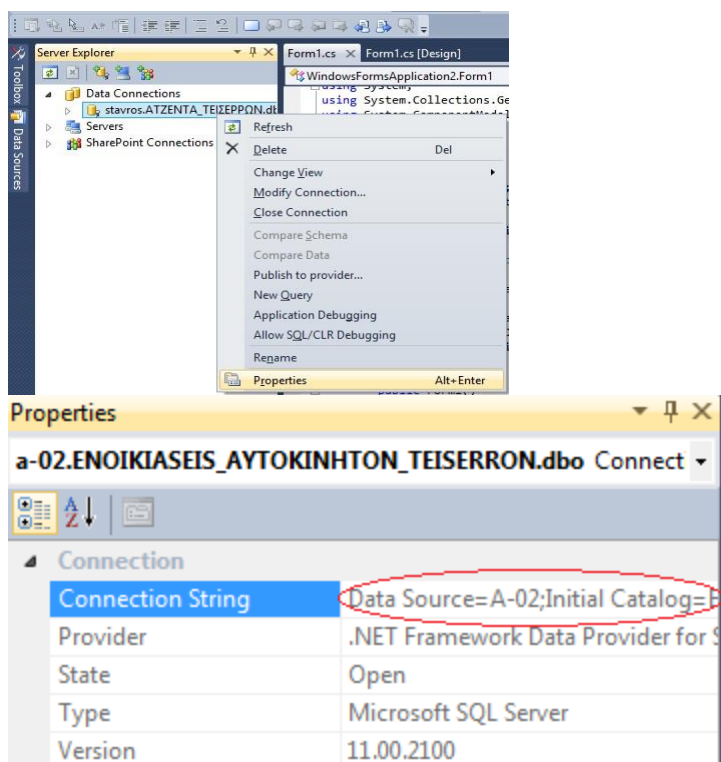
Toolbox Data Sources

Server Explorer

Data Connections

stavros.ΑΤΖΕΝΤΑ_ΤΕΙΣΕΡΡΩΝ.db

Servers

SharePoint Connections

Form1.cs × Form1.cs [Design]

WindowsFormsApplication2.Form1

using System;
using System.Collections.Ge

Refresh
Delete Del
Change View
Modify Connection...
Close Connection
Compare Schema
Compare Data
Publish to provider...
New Query
Application Debugging
Allow SQL/CLR Debugging
Rename
Properties Alt+Enter

Properties

a-02.ENOIKIASEIS_AYTOKINHTON_TEISERRON.dbo Connect

Connection

| Connection String | Data Source=A-02;Initial Catalog=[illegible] |
|---|---|
| Provider | .NET Framework Data Provider for S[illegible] |
| State | Open |
| Type | Microsoft SQL Server |
| Version | 11.00.2100 |